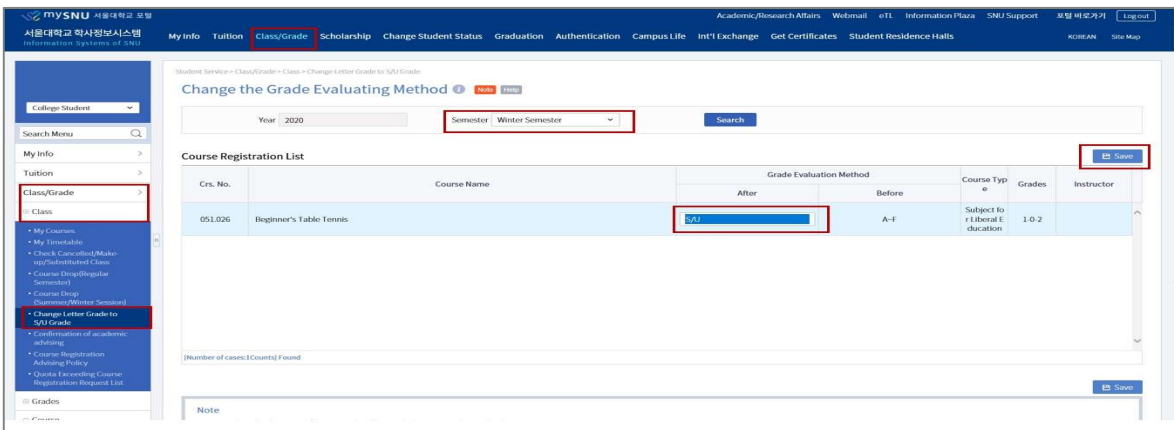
mySNU 서울대학교 포털
서울대학교 학사정보시스템
Information Systems of SNU

Academic/Research Affairs Webmail eTL Information Plaza SNU Support 포털 바로가기 Logout

My Info Tuition Class/Grade Scholarship Change Student Status Graduation Authentication Campus Life Int'l Exchange Get Certificates Student Residence Halls KOREAN Site Map

College Student

Search Menu

My Info >
Tuition >
Class/Grade >
Class

• My Courses
• My Timetable
• Check Cancelled/Make-up/Substituted Class
• Course Drop(Regular Semester)
• Course Drop (Summer/Winter Session)
• Change Letter Grade to S/U Grade
• Confirmation of academic advising
• Course Registration Advising Policy
• Quota Exceeding Course Registration Request List

Grades
Course

Student Service > Class/Grade > Class > Change Letter Grade to S/U Grade

Change the Grade Evaluating Method Note Help

Year 2020 Semester Winter Semester Search

Course Registration List

Save

| Crs. No. | Course Name | Grade Evaluation Method After | Grade Evaluation Method Before | Course Type | Grades | Instructor |
|---|---|---|---|---|---|---|
| 051.026 | Beginner's Table Tennis | S/U | A~F | Subject for Liberal Education | 1-0-2 | |

[Number of cases:1Counts] Found

Save

Note